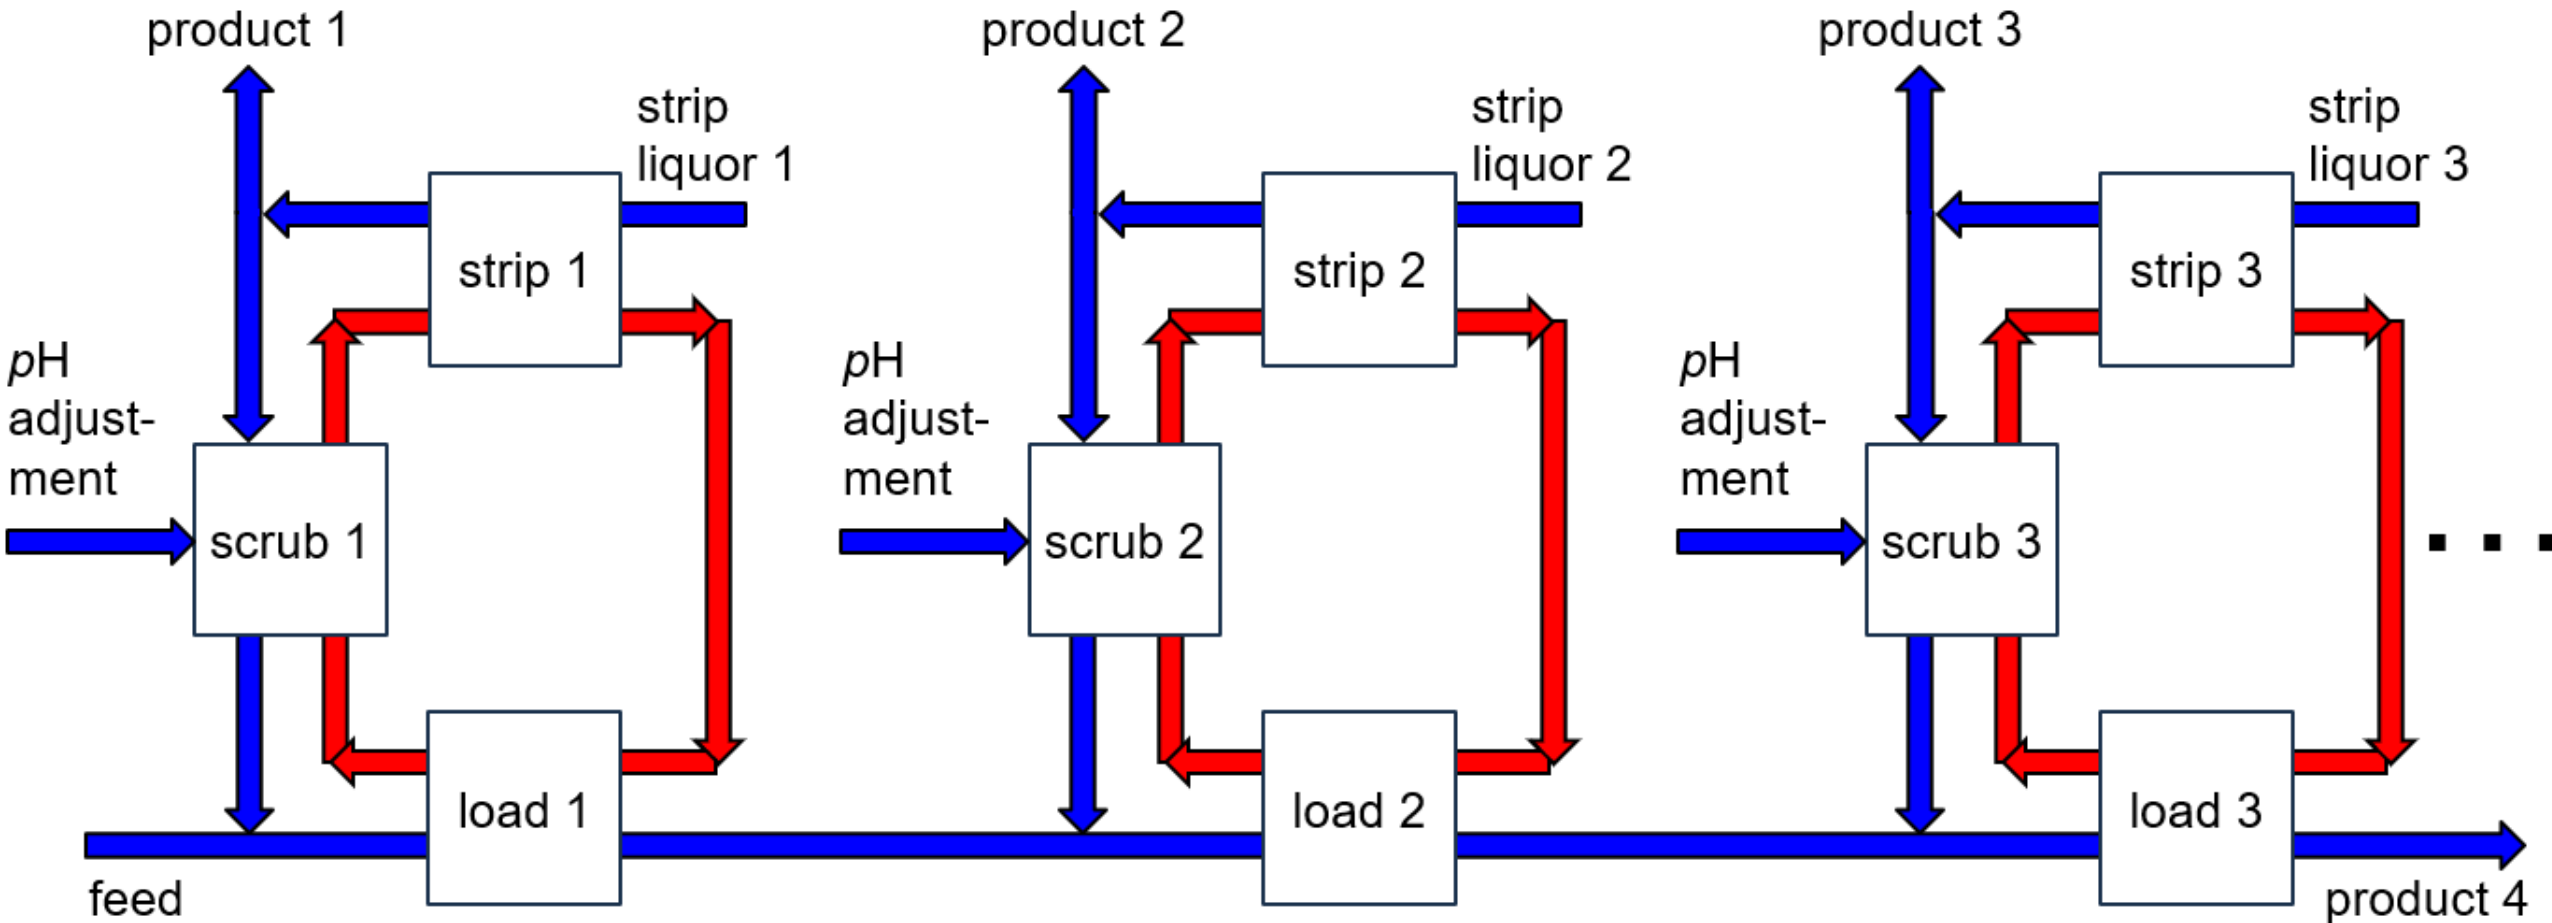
product 1

strip liquor 1

strip 1

pH adjustment

scrub 1

load 1

feed

product 2

strip liquor 2

strip 2

pH adjustment

scrub 2

load 2

product 3

strip liquor 3

strip 3

pH adjustment

scrub 3

load 3

. . .

product 4